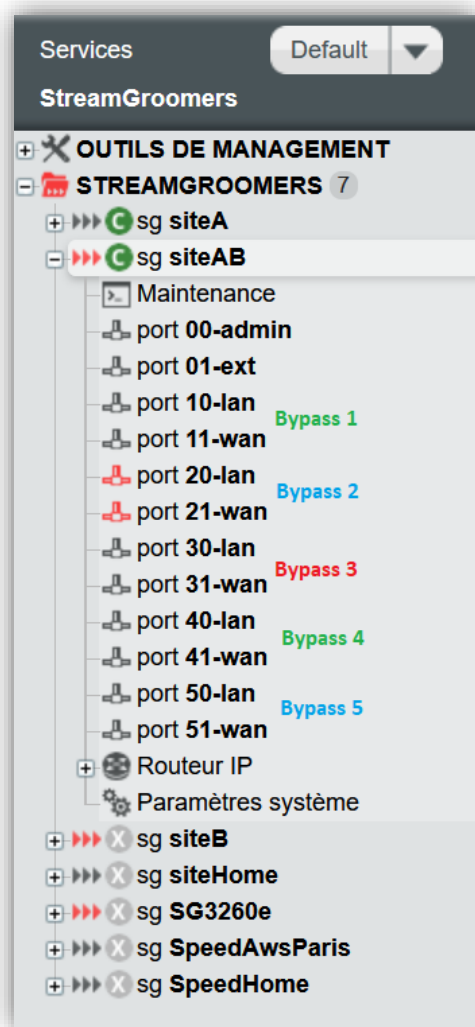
Services Default

StreamGroomers

OUTILS DE MANAGEMENT
STREAMGROOMERS 7
C sg siteA
C sg siteAB
Maintenance
port 00-admin
port 01-ext
port 10-lan
port 11-wan
Bypass 1
port 20-lan
port 21-wan
Bypass 2
port 30-lan
port 31-wan
Bypass 3
port 40-lan
port 41-wan
Bypass 4
port 50-lan
port 51-wan
Bypass 5
Routeur IP
Paramètres système
X sg siteB
X sg siteHome
X sg SG3260e
X sg SpeedAwsParis
X sg SpeedHome